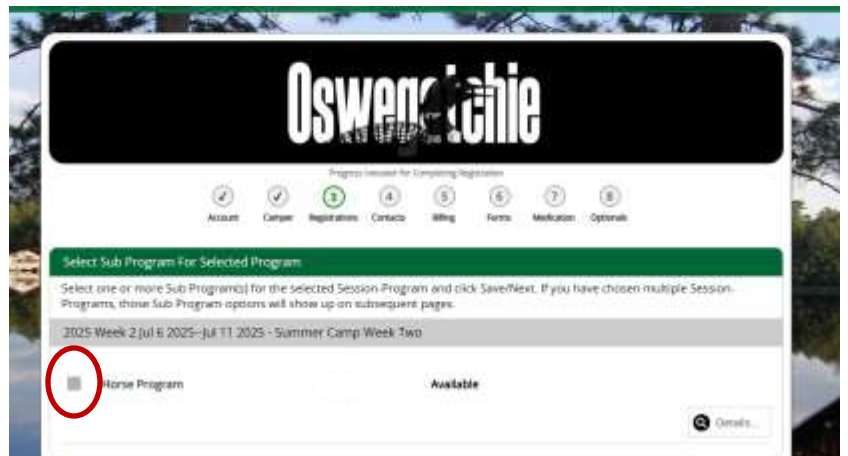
Oswegatchie

Progress Indicator for Completing Registration

✓ Account ✓ Camper 3 Registrations 4 Contacts 5 Billing 6 Forms 7 Medication 8 Optionals

Select Sub Program For Selected Program

Select one or more Sub Program(s) for the selected Session-Program and click Save/Next. If you have chosen multiple Session-Programs, those Sub Program options will show up on subsequent pages.

2025 Week 2 Jul 6 2025--Jul 11 2025 - Summer Camp Week Two

Horse Program Available

Details...